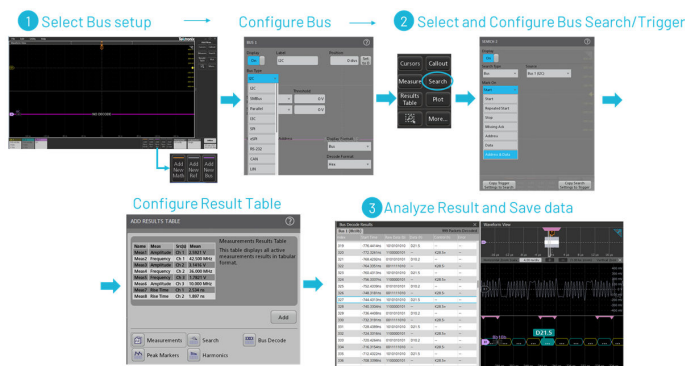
1 Select Bus setup

Configure Bus

2 Select and Configure Bus Search/Trigger

Add New Math

Add New Ref

Add New Bus

BUS 1

Display

Label

Position

Bus Type

I2C

SMBus

Parallel

SPI

USB

RS-232

CAN

LIN

Threshold

Address

Display Format

Bus

Cursors

Callout

Measure

Search

Results Table

Plot

More...

SEARCH 1

Display

Search Type

Bus

Source

Bus 1 (I2C)

Mark On

Start

Repeated Start

Stop

Missing Ack

Address

Data

Address & Data

Copy Trigger Settings to Search

Copy Search Settings to Trigger

Configure Result Table

ADD RESULTS TABLE

| Name | Meas | Src(s) | Mean |
|---|---|---|---|
| Meas1 | Amplitude | Ch 1 | 3.9027 V |
| Meas2 | Frequency | Ch 1 | 42.500 MHz |
| Meas3 | Amplitude | Ch 2 | 3.1456 V |
| Meas4 | Frequency | Ch 2 | 26.000 MHz |
| Meas5 | Amplitude | Ch 3 | 3.7821 V |
| Meas6 | Amplitude | Ch 3 | 10.000 MHz |
| Meas7 | Rise Time | Ch 1 | 2.534 ns |
| Meas8 | Rise Time | Ch 2 | 1.897 ns |

Measurements Results Table

This table displays all active measurements results in tabular format.

Add

Measurements

Search

Bus Decode

Peak Markers

Harmonics

3 Analyze Result and Save data

Bus Decode Results

Waveform View

D21.5